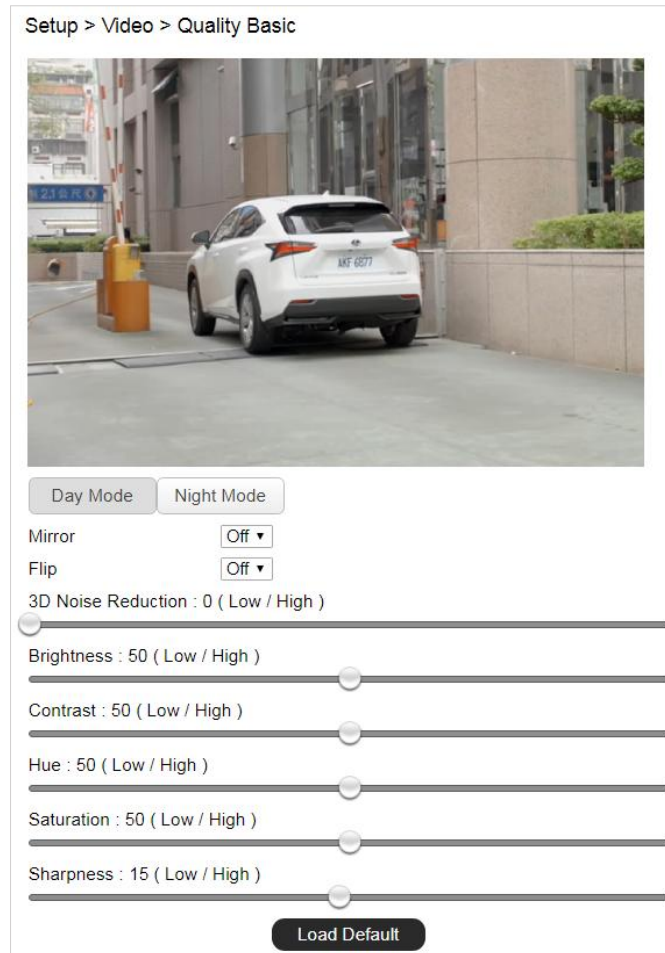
Setup > Video > Quality Basic

Day Mode
Night Mode

Mirror Off ▾
Flip Off ▾

3D Noise Reduction : 0 ( Low / High )

Brightness : 50 ( Low / High )

Contrast : 50 ( Low / High )

Hue : 50 ( Low / High )

Saturation : 50 ( Low / High )

Sharpness : 15 ( Low / High )

Load Default